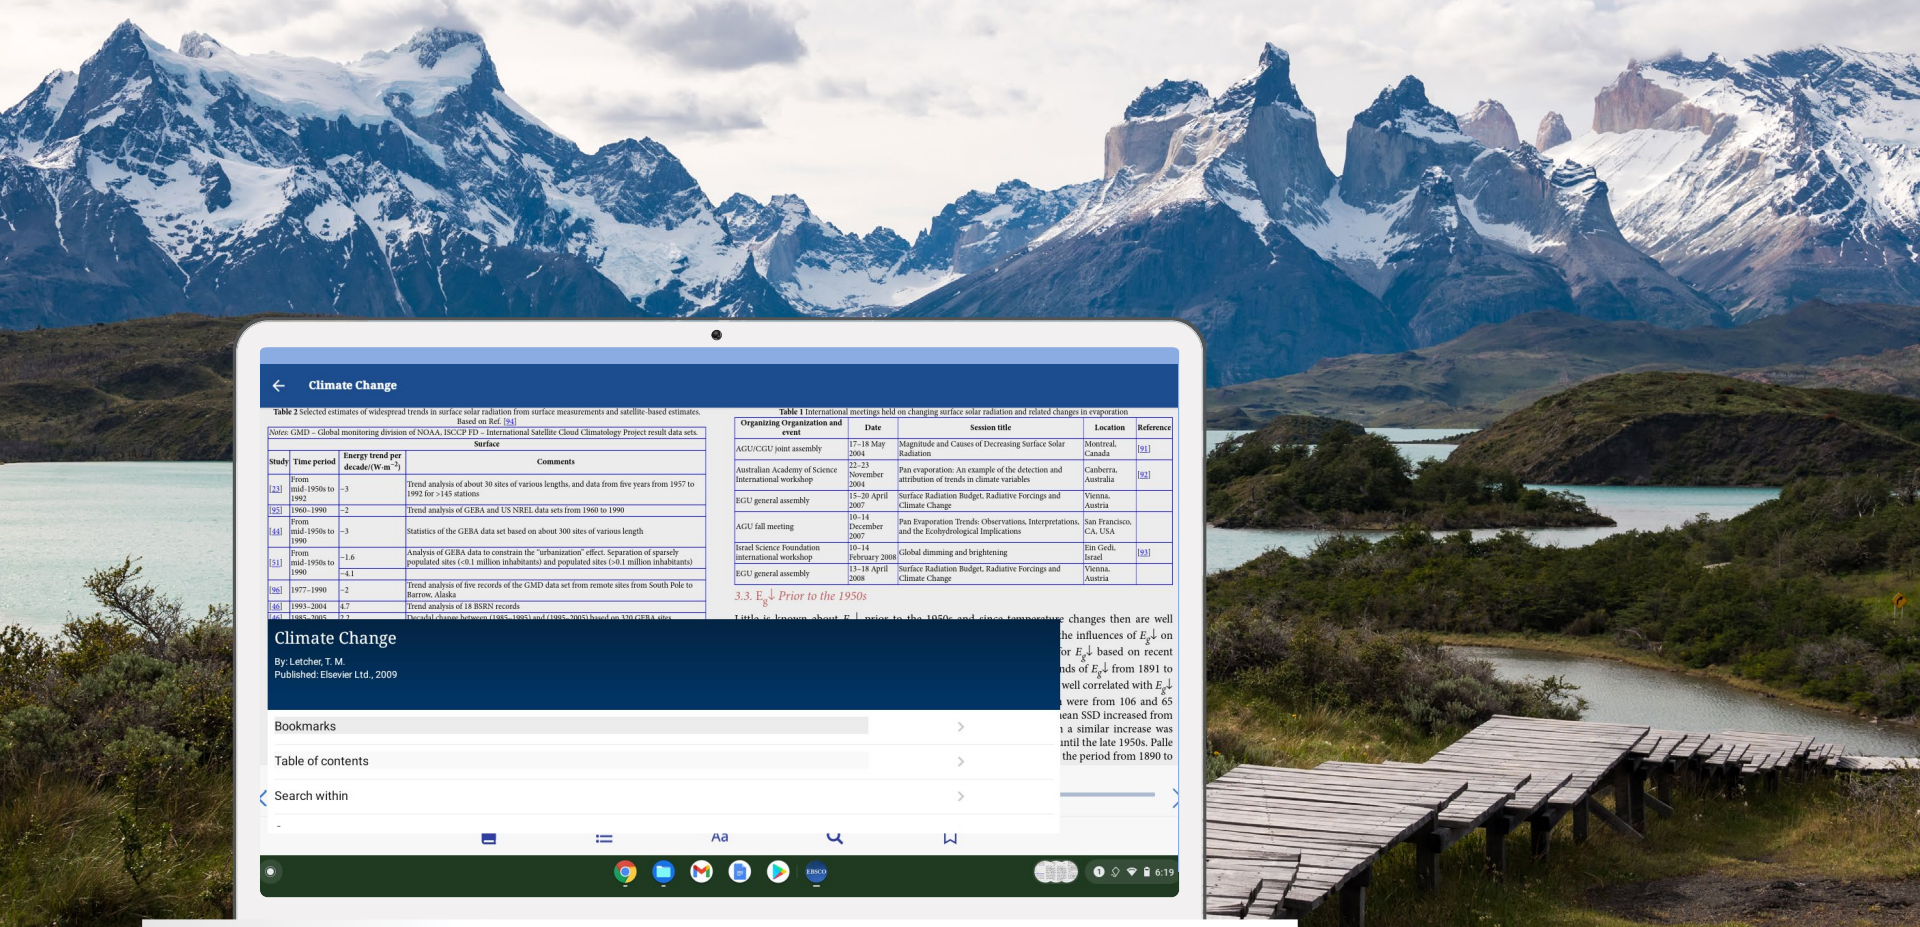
Climate Change

Table 2 Selected estimates of widespread trends in surface solar radiation from surface measurements and satellite-based estimates. Based on Ref. [94]

Notes: GMD – Global monitoring division of NOAA, ISCCP FD – International Satellite Cloud Climatology Project result data sets.

Surface

| Study | Time period | Energy trend per decade/(W·m$^{-2}$) | Comments |
|---|---|---|---|
| [23] | From mid-1950s to 1992 | −3 | Trend analysis of about 30 sites of various lengths, and data from five years from 1957 to 1992 for >145 stations |
| [95] | 1960–1990 | −2 | Trend analysis of GEBA and US NREL data sets from 1960 to 1990 |
| [44] | From mid-1950s to 1990 | −3 | Statistics of the GEBA data set based on about 300 sites of various length |
| [51] | From mid-1950s to 1990 | −1.6 / −4.1 | Analysis of GEBA data to constrain the "urbanization" effect. Separation of sparsely populated sites (<0.1 million inhabitants) and populated sites (>0.1 million inhabitants) |
| [96] | 1977–1990 | −2 | Trend analysis of five records of the GMD data set from remote sites from South Pole to Barrow, Alaska |
| [46] | 1993–2004 | 4.7 | Trend analysis of 18 BSRN records |
| [46] | 1985–2005 | 2.2 | Decadal change between (1985–1995) and (1995–2005) based on 320 GEBA sites |

Table 1 International meetings held on changing surface solar radiation and related changes in evaporation

| Organizing Organization and event | Date | Session title | Location | Reference |
|---|---|---|---|---|
| AGU/CGU joint assembly | 17–18 May 2004 | Magnitude and Causes of Decreasing Surface Solar Radiation | Montreal, Canada | [91] |
| Australian Academy of Science International workshop | 22–23 November 2004 | Pan evaporation: An example of the detection and attribution of trends in climate variables | Canberra, Australia | [92] |
| EGU general assembly | 15–20 April 2007 | Surface Radiation Budget, Radiative Forcings and Climate Change | Vienna, Austria | |
| AGU fall meeting | 10–14 December 2007 | Pan Evaporation Trends: Observations, Interpretations, and the Ecohydrological Implications | San Francisco, CA, USA | |
| Israel Science Foundation international workshop | 10–14 February 2008 | Global dimming and brightening | Ein Gedi, Israel | [93] |
| EGU general assembly | 13–18 April 2008 | Surface Radiation Budget, Radiative Forcings and Climate Change | Vienna, Austria | |

3.3. $E_g\downarrow$ Prior to the 1950s

Little is known about $E_g\downarrow$ prior to the 1950s and since temperature changes then are well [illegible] the influences of $E_g\downarrow$ on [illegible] for $E_g\downarrow$ based on recent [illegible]nds of $E_g\downarrow$ from 1891 to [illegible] well correlated with $E_g\downarrow$ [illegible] were from 106 and 65 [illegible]ean SSD increased from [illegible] a similar increase was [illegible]ntil the late 1950s. Palle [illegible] the period from 1890 to

Climate Change

By: Letcher, T. M.
Published: Elsevier Ltd., 2009

Bookmarks

Table of contents

Search within

Aa

6:19